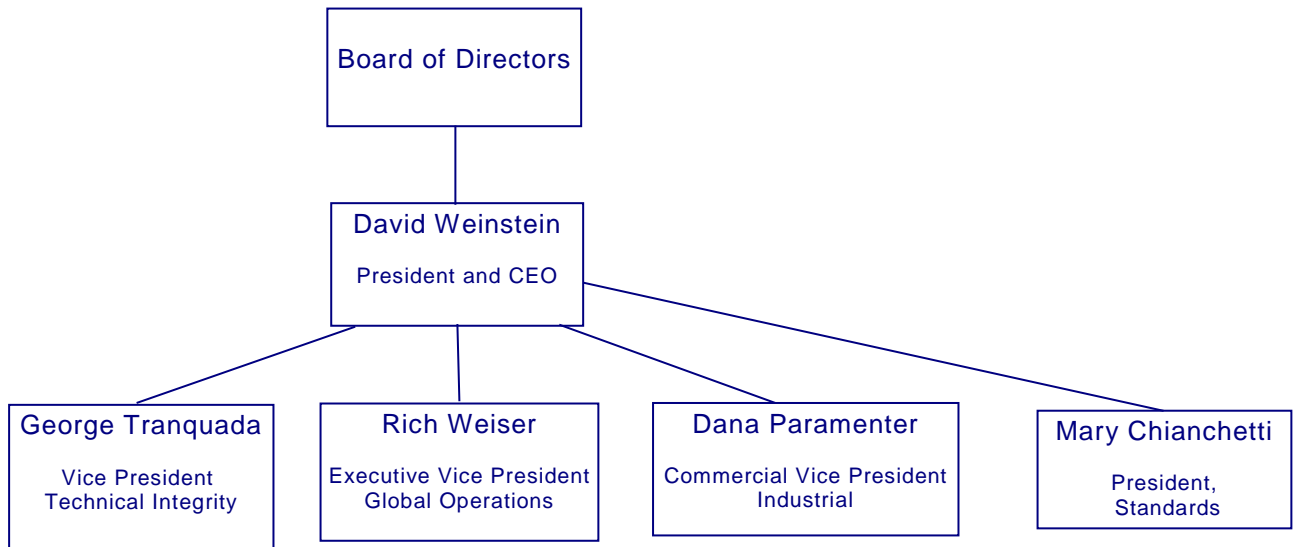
Board of Directors

David Weinstein

President and CEO

George Tranquada

Vice President
Technical Integrity

Rich Weiser

Executive Vice President
Global Operations

Dana Paramenter

Commercial Vice President
Industrial

Mary Chianchetti

President,
Standards